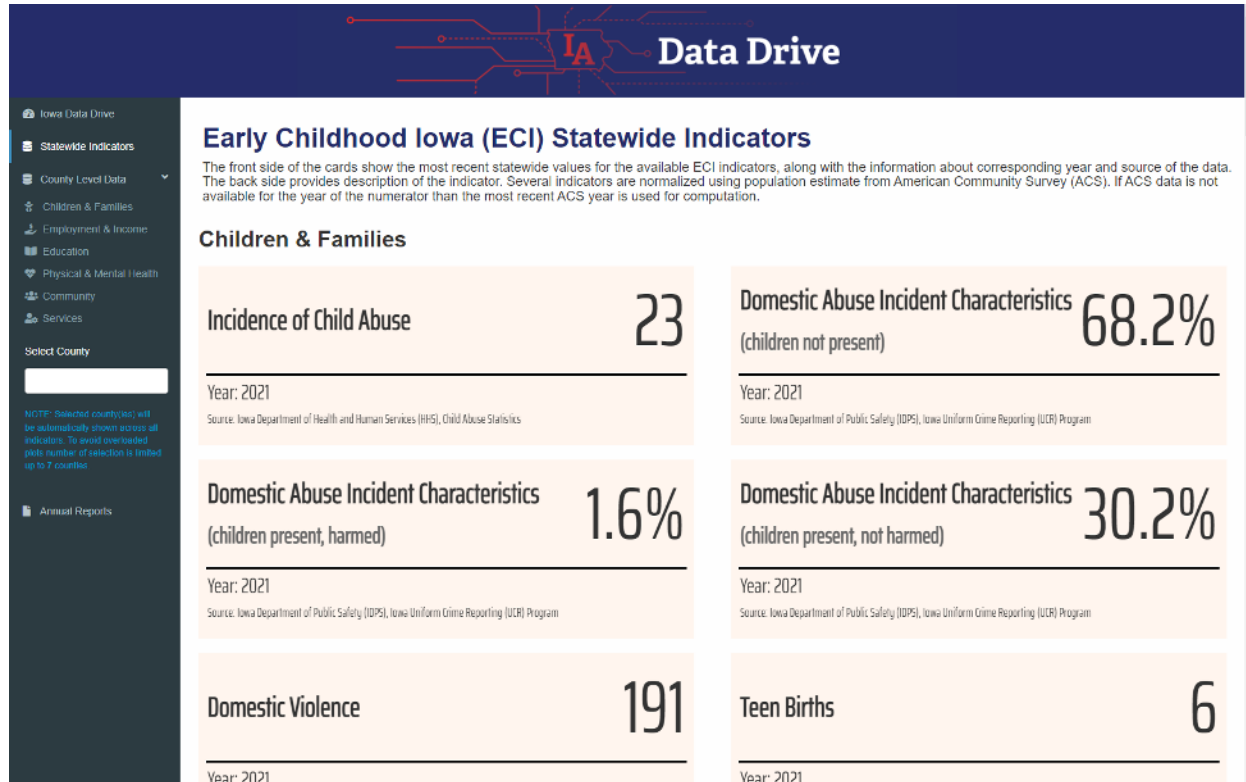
IA Data Drive

Iowa Data Drive
Statewide Indicators
County Level Data
Children & Families
Employment & Income
Education
Physical & Mental Health
Community
Services

Select County

NOTE: Selected county(ies) will be automatically shown across all indicators. To avoid overloaded plots number of selection is limited up to 7 counties

Annual Reports

Early Childhood Iowa (ECI) Statewide Indicators

The front side of the cards show the most recent statewide values for the available ECI indicators, along with the information about corresponding year and source of the data. The back side provides description of the indicator. Several indicators are normalized using population estimate from American Community Survey (ACS). If ACS data is not available for the year of the numerator than the most recent ACS year is used for computation.

Children & Families

Incidence of Child Abuse 23
Year: 2021
Source: Iowa Department of Health and Human Services (HHS), Child Abuse Statistics

Domestic Abuse Incident Characteristics (children not present) 68.2%
Year: 2021
Source: Iowa Department of Public Safety (IDPS), Iowa Uniform Crime Reporting (UCR) Program

Domestic Abuse Incident Characteristics (children present, harmed) 1.6%
Year: 2021
Source: Iowa Department of Public Safety (IDPS), Iowa Uniform Crime Reporting (UCR) Program

Domestic Abuse Incident Characteristics (children present, not harmed) 30.2%
Year: 2021
Source: Iowa Department of Public Safety (IDPS), Iowa Uniform Crime Reporting (UCR) Program

Domestic Violence 191
Year: 2021

Teen Births 6
Year: 2021